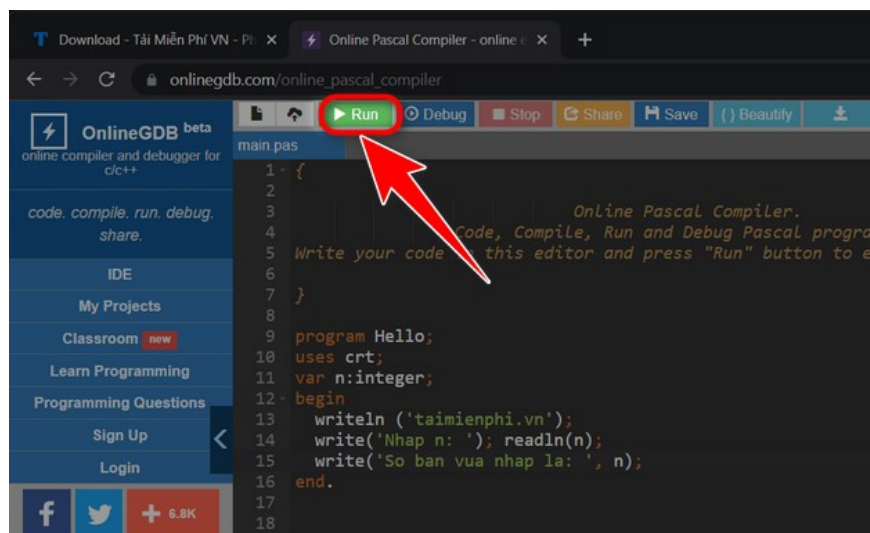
T Download - Tải Miễn Phí VN - Ph ✕ | Online Pascal Compiler - online c ✕ | +

onlinegdb.com/online_pascal_compiler

OnlineGDB beta
online compiler and debugger for c/c++

code. compile. run. debug. share.

IDE
My Projects
Classroom new
Learn Programming
Programming Questions
Sign Up
Login

6.8K

▶ Run | Debug | Stop | Share | Save | {} Beautify

main.pas

1 {
2
3 Online Pascal Compiler.
4 Code, Compile, Run and Debug Pascal progra
5 Write your code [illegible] this editor and press "Run" button to e
6
7 }
8
9 program Hello;
10 uses crt;
11 var n:integer;
12 begin
13 writeln ('taimienphi.vn');
14 write('Nhap n: '); readln(n);
15 write('So ban vua nhap la: ', n);
16 end.
17
18